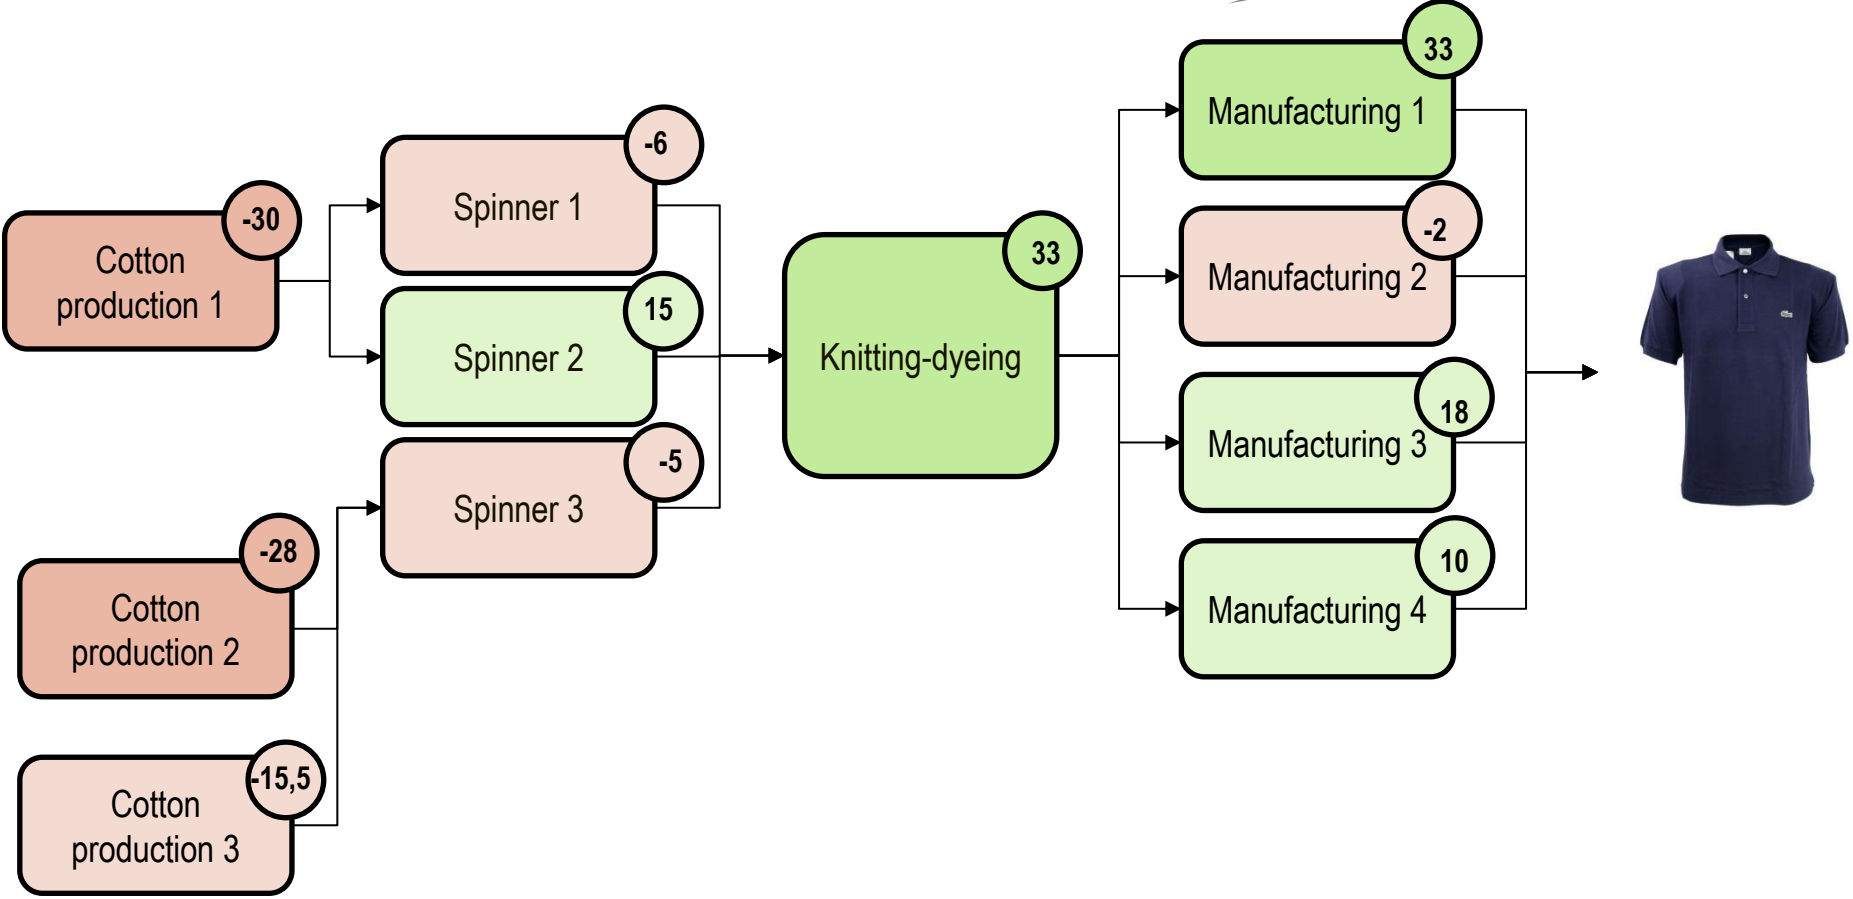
Cotton production 1
-30

Cotton production 2
-28

Cotton production 3
-15,5

Spinner 1
-6

Spinner 2
15

Spinner 3
-5

Knitting-dyeing
33

Manufacturing 1
33

Manufacturing 2
-2

Manufacturing 3
18

Manufacturing 4
10